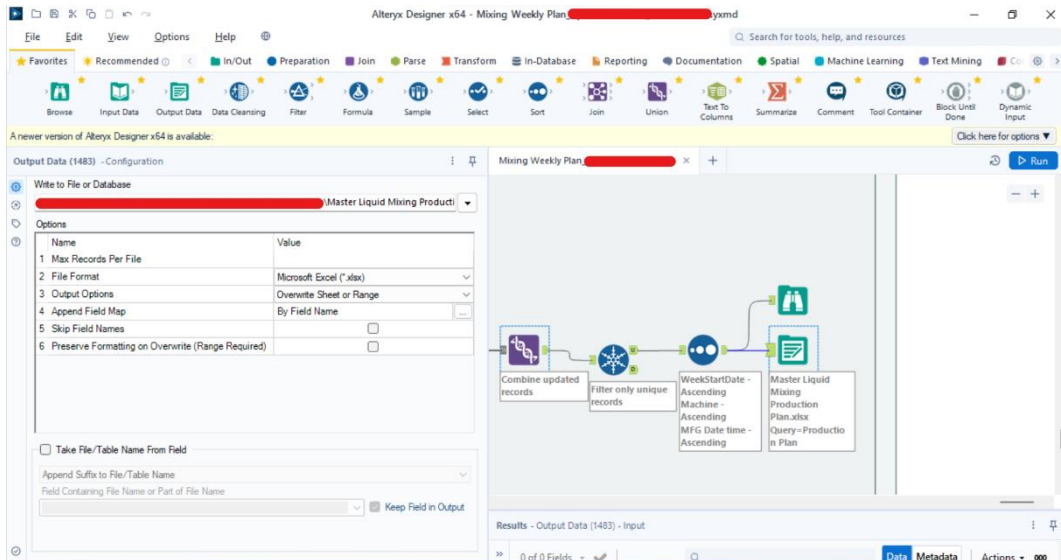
Alteryx Designer x64 - Mixing Weekly Plan_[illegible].yxmd

File Edit View Options Help

Search for tools, help, and resources

Favorites Recommended In/Out Preparation Join Parse Transform In-Database Reporting Documentation Spatial Machine Learning Text Mining Co

Browse Input Data Output Data Data Cleansing Filter Formula Sample Select Sort Join Union Text To Columns Summarize Comment Tool Container Block Until Done Dynamic Input

A newer version of Alteryx Designer x64 is available: Click here for options

Output Data (1483) - Configuration

Write to File or Database

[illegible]\Master Liquid Mixing Producti

Options

| | Name | Value |
|---|---|---|
| 1 | Max Records Per File | |
| 2 | File Format | Microsoft Excel (*.xlsx) |
| 3 | Output Options | Overwrite Sheet or Range |
| 4 | Append Field Map | By Field Name |
| 5 | Skip Field Names | |
| 6 | Preserve Formatting on Overwrite (Range Required) | |

Take File/Table Name From Field

Append Suffix to File/Table Name

Field Containing File Name or Part of File Name

Keep Field in Output

Mixing Weekly Plan_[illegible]

Run

Combine updated records

Filter only unique records

WeekStartDate - Ascending Machine - Ascending MFG Date time - Ascending

Master Liquid Mixing Production Plan.xlsx Query=Production Plan

Results - Output Data (1483) - Input

0 of 0 Fields

Data Metadata Actions